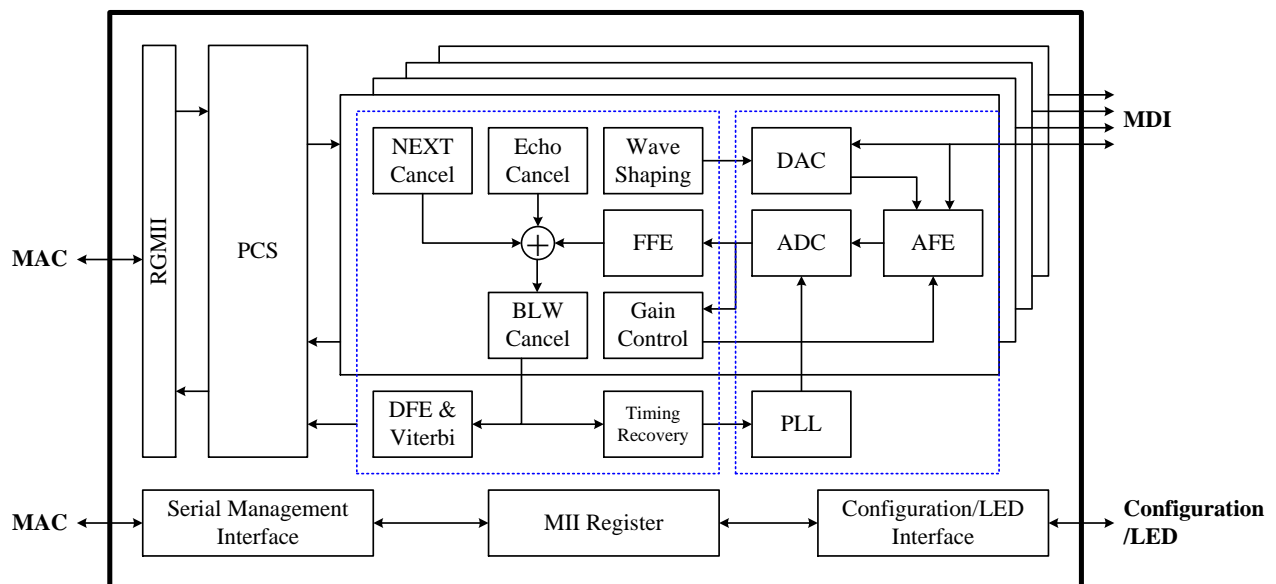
MDI

RGMII

PCS

NEXT Cancel

Echo Cancel

Wave Shaping

DAC

FFE

ADC

AFE

MAC

BLW Cancel

Gain Control

DFE & Viterbi

Timing Recovery

PLL

MAC

Serial Management Interface

MII Register

Configuration/LED Interface

Configuration /LED